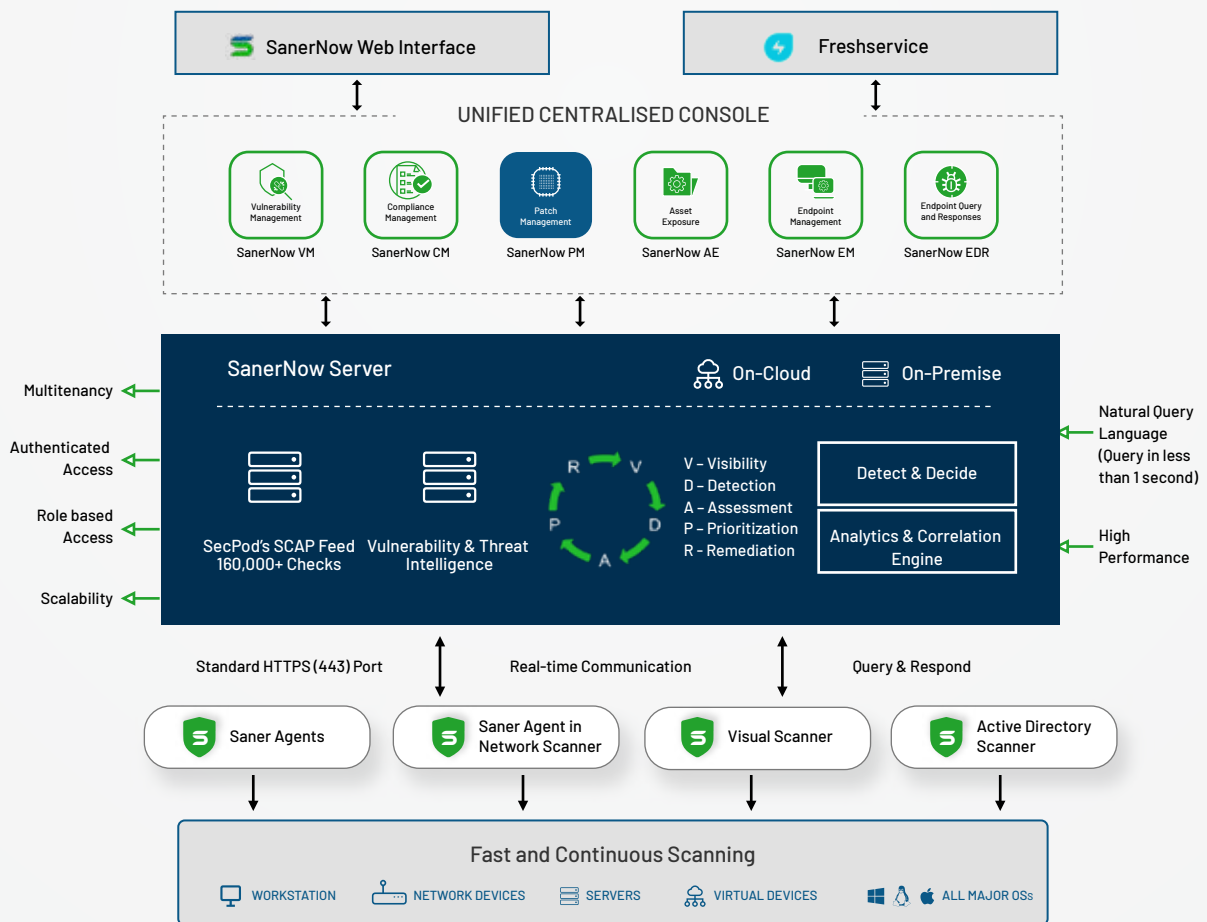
SanerNow Web Interface

Freshservice

UNIFIED CENTRALISED CONSOLE

Vulnerability Management
SanerNow VM

Compliance Management
SanerNow CM

Patch Management
SanerNow PM

Asset Exposure
SanerNow AE

Endpoint Management
SanerNow EM

Endpoint Query and Responses
SanerNow EDR

Multitenancy

Authenticated Access

Role based Access

Scalability

SanerNow Server

On-Cloud

On-Premise

SecPod's SCAP Feed 160,000+ Checks

Vulnerability & Threat Intelligence

R V P D A

V – Visibility
D – Detection
A – Assessment
P – Prioritization
R – Remediation

Detect & Decide

Analytics & Correlation Engine

Natural Query Language (Query in less than 1 second)

High Performance

Standard HTTPS (443) Port

Real-time Communication

Query & Respond

Saner Agents

Saner Agent in Network Scanner

Visual Scanner

Active Directory Scanner

Fast and Continuous Scanning

WORKSTATION

NETWORK DEVICES

SERVERS

VIRTUAL DEVICES

ALL MAJOR OSs